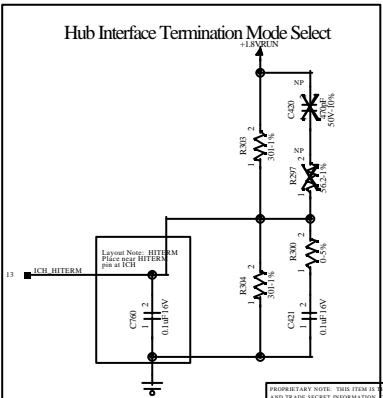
Hub Interface Termination Mode Select

+1.8VRUN

NP

C420

47pF

50V-10%

NP

R303

301-1%

2

1

R297

56.2-1%

2

1

Layout Note: HITERM Place near HITERM pin at ICH

13

ICH_HITERM

R304

301-1%

2

1

R300

0-5%

2

1

C760

0.1uF16V

1

2

C421

0.1uF16V

1

2

PROPRIETARY NOTE: THIS ITEM IS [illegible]
AND TRADE SECRET INFORMATION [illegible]